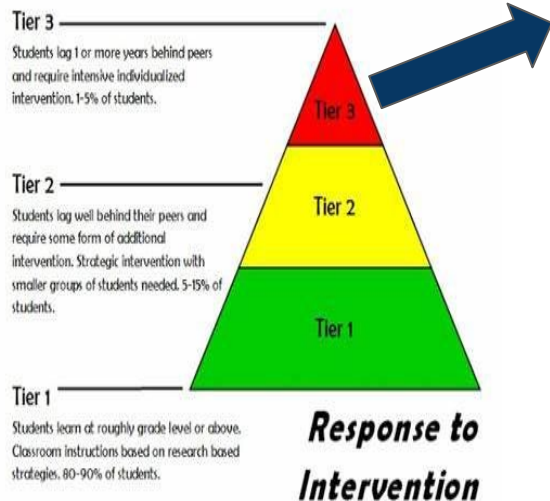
Tier 3

Students lag 1 or more years behind peers and require intensive individualized intervention. 1-5% of students.

Tier 3

Tier 2

Students lag well behind their peers and require some form of additional intervention. Strategic intervention with smaller groups of students needed. 5-15% of students.

Tier 2

Tier 1

Tier 1

Students learn at roughly grade level or above. Classroom instructions based on research based strategies. 80-90% of students.

Response to Intervention